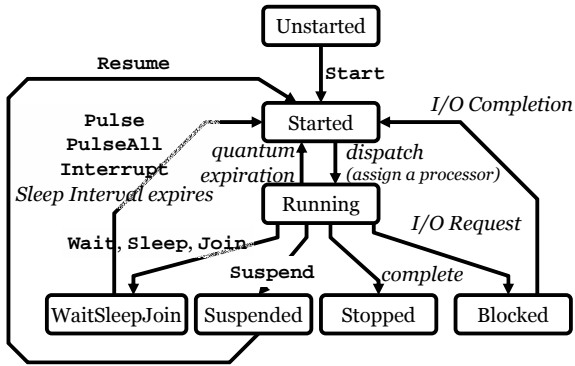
Unstarted

Start

Resume

Pulse
PulseAll
Interrupt
Sleep Interval expires

I/O Completion

Started

quantum expiration

dispatch (assign a processor)

Running

I/O Request

Wait, Sleep, Join

Suspend

complete

WaitSleepJoin

Suspended

Stopped

Blocked